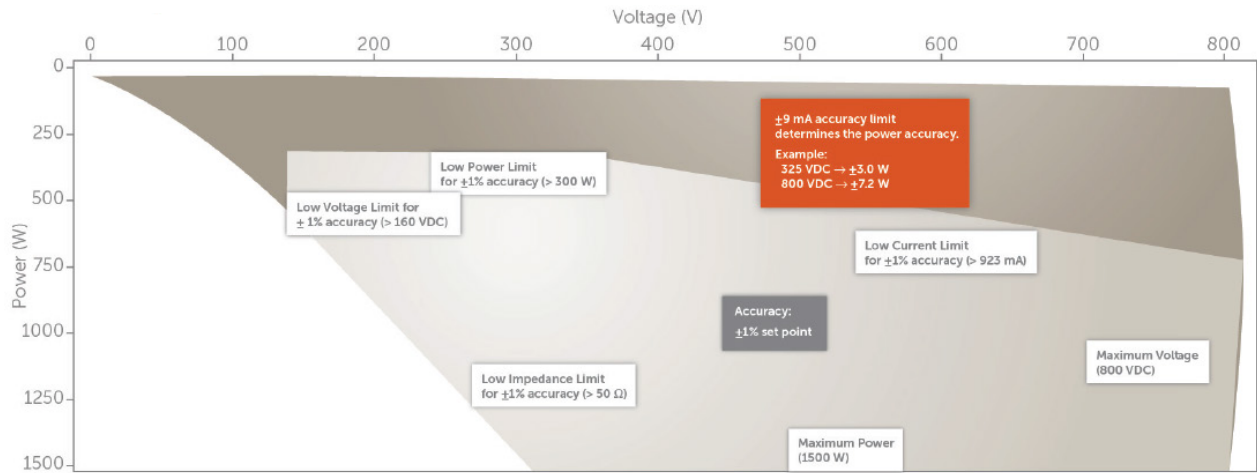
Voltage (V)

0 100 200 300 400 500 600 700 800

Power (W)

0
250
500
750
1000
1250
1500

$\pm$9 mA accuracy limit determines the power accuracy.
Example:
325 VDC → $\pm$3.0 W
800 VDC → $\pm$7.2 W

Low Power Limit for $\pm$1% accuracy (> 300 W)

Low Voltage Limit for $\pm$ 1% accuracy (> 160 VDC)

Low Current Limit for $\pm$1% accuracy (> 923 mA)

Accuracy: $\pm$1% set point

Maximum Voltage (800 VDC)

Low Impedance Limit for $\pm$1% accuracy (> 50 Ω)

Maximum Power (1500 W)